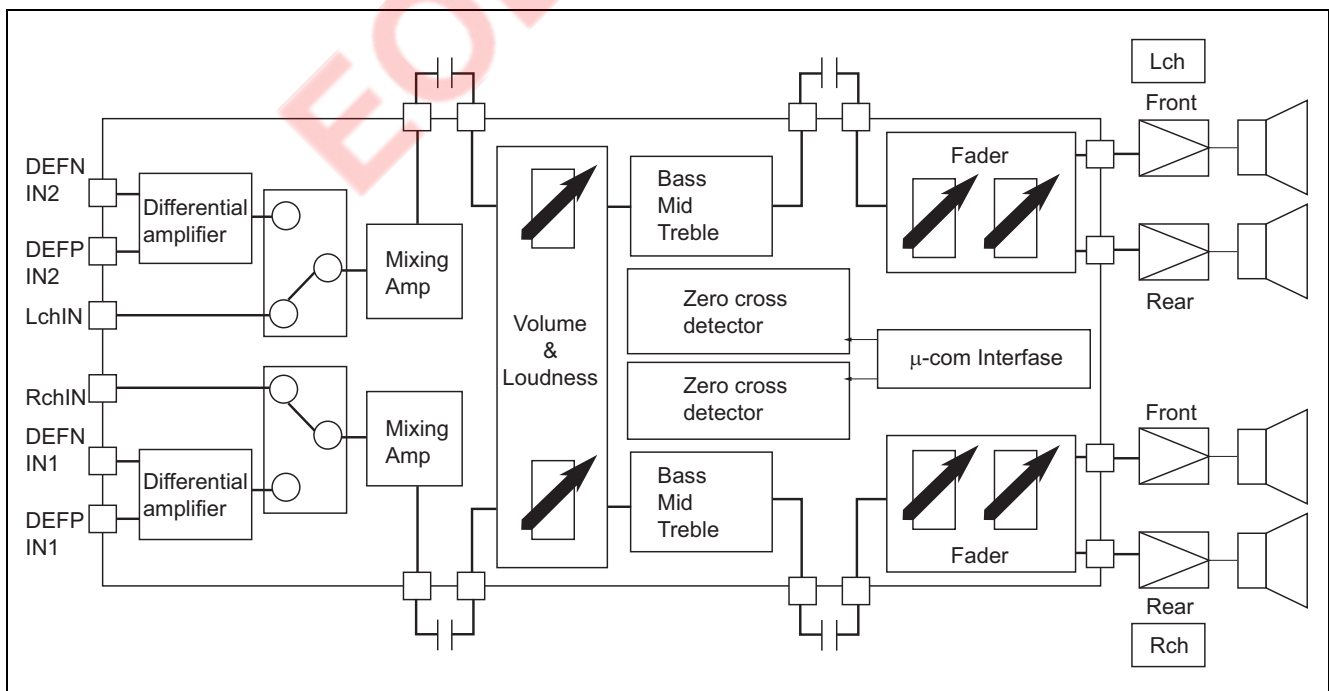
EOL

Lch

Front

DEFN IN2

Differential amplifier

DEFP IN2

LchIN

Mixing Amp

Volume & Loudness

Bass Mid Treble

Fader

Rear

Zero cross detector

$\mu$-com Interfase

Zero cross detector

RchIN

DEFN IN1

Differential amplifier

DEFP IN1

Mixing Amp

Bass Mid Treble

Front

Fader

Rear

Rch